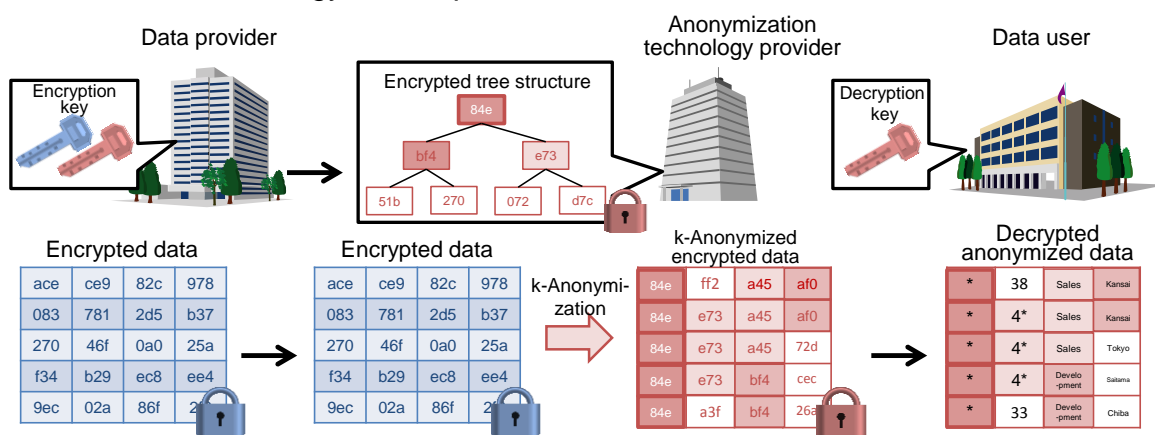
Data provider

Encryption key

Anonymization technology provider

Encrypted tree structure

84e

bf4

e73

51b

270

072

d7c

Data user

Decryption key

Encrypted data

| ace | ce9 | 82c | 978 |
|---|---|---|---|
| 083 | 781 | 2d5 | b37 |
| 270 | 46f | 0a0 | 25a |
| f34 | b29 | ec8 | ee4 |
| 9ec | 02a | 86f | 2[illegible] |

Encrypted data

| ace | ce9 | 82c | 978 |
|---|---|---|---|
| 083 | 781 | 2d5 | b37 |
| 270 | 46f | 0a0 | 25a |
| f34 | b29 | ec8 | ee4 |
| 9ec | 02a | 86f | 2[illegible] |

k-Anonymization

k-Anonymized encrypted data

| 84e | ff2 | a45 | af0 |
|---|---|---|---|
| 84e | e73 | a45 | af0 |
| 84e | e73 | a45 | 72d |
| 84e | e73 | bf4 | cec |
| 84e | a3f | bf4 | 26a |

Decrypted anonymized data

| * | 38 | Sales | Kansai |
|---|---|---|---|
| * | 4* | Sales | Kansai |
| * | 4* | Sales | Tokyo |
| * | 4* | Develo-pment | Saitama |
| * | 33 | Develo-pment | Chiba |